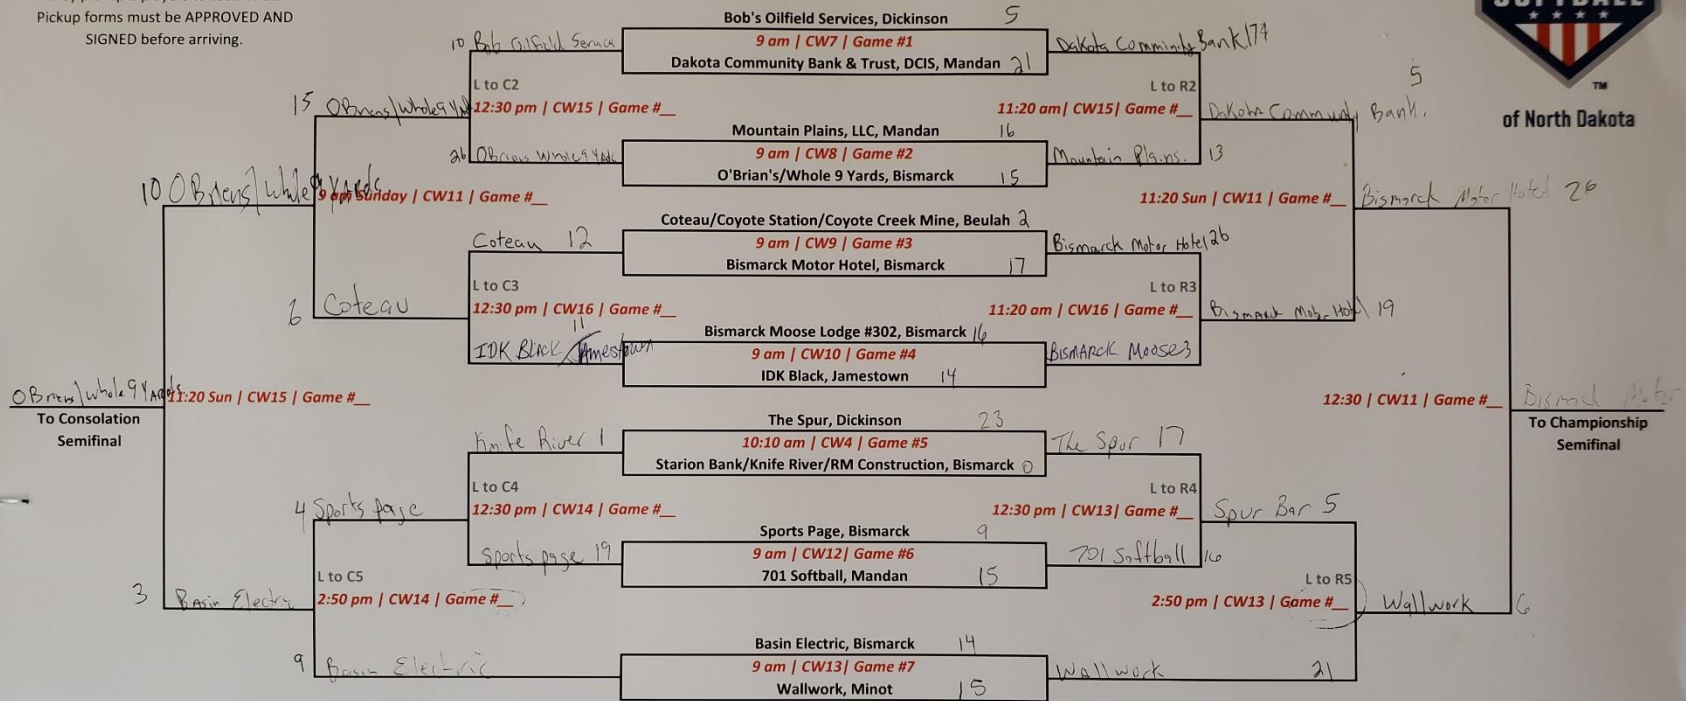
Pickup forms must be APPROVED AND SIGNED before arriving.

SOFTBALL
of North Dakota

Bob's Oilfield Services, Dickinson 5
9 am | CW7 | Game #1
Dakota Community Bank & Trust, DCIS, Mandan 21

10 Bob Oilfield Service
Dakota Community Bank 17

L to C2
12:30 pm | CW15 | Game #__
L to R2
11:20 am| CW15| Game #__

15 OBrians/Whole 9 Yards
Dakota Community Bank
5

Mountain Plains, LLC, Mandan 16
9 am | CW8 | Game #2
O'Brian's/Whole 9 Yards, Bismarck 15

26 OBrians Whole 9 Yards
Mountain Plains 13

10 OBriens/Whole 9 Yards
9 am Sunday | CW11 | Game #__
11:20 Sun | CW11 | Game #__
Bismarck Motor Hotel 26

Coteau/Coyote Station/Coyote Creek Mine, Beulah 2
9 am | CW9 | Game #3
Bismarck Motor Hotel, Bismarck 17

Coteau 12
Bismarck Motor Hotel 26

L to C3
12:30 pm | CW16 | Game #__
L to R3
11:20 am | CW16 | Game #__

6 Coteau
Bismarck Motor Hotel 19

Bismarck Moose Lodge #302, Bismarck 16
9 am | CW10 | Game #4
IDK Black, Jamestown 14

11
IDK Black Jamestown
Bismarck Moose 3

OBrians/Whole 9 Yards
11:20 Sun | CW15 | Game #__
To Consolation Semifinal

12:30 | CW11 | Game #__
Bismarck Motor
To Championship Semifinal

The Spur, Dickinson 23
10:10 am | CW4 | Game #5
Starion Bank/Knife River/RM Construction, Bismarck 0

Knife River 1
The Spur 17

L to C4
12:30 pm | CW14 | Game #__
L to R4
12:30 pm | CW13| Game #__

4 Sports Page
Spur Bar 5

Sports Page, Bismarck 9
9 am | CW12| Game #6
701 Softball, Mandan 15

Sports Page 19
701 Softball 16

L to C5
2:50 pm | CW14 | Game #__
L to R5
2:50 pm | CW13 | Game #__

3 Basin Electric
Wallwork 6

9 Basin Electric

Basin Electric, Bismarck 14
9 am | CW13| Game #7
Wallwork, Minot 15

Wallwork 21